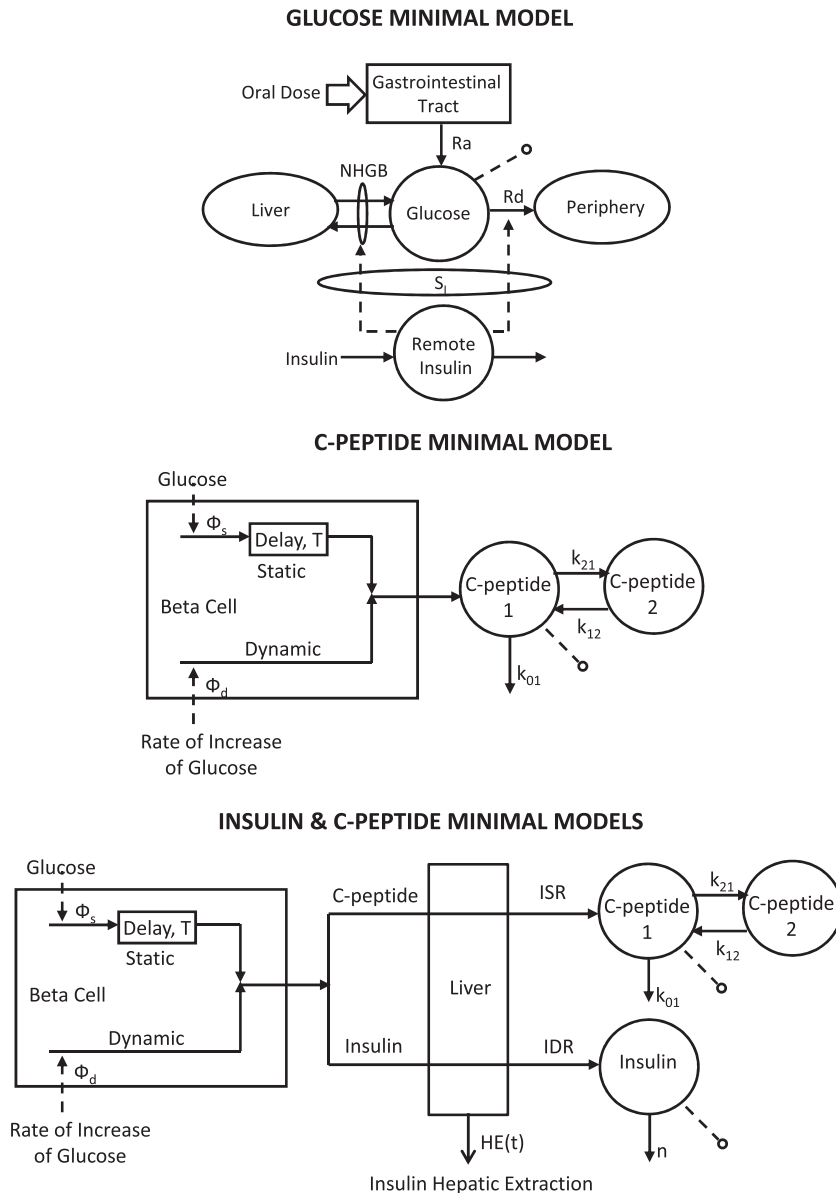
GLUCOSE MINIMAL MODEL

Oral Dose

Gastrointestinal Tract

Ra

NHGB

Liver

Glucose

Rd

Periphery

$S_I$

Insulin

Remote Insulin

C-PEPTIDE MINIMAL MODEL

Glucose

$\Phi_s$

Delay, T

Static

Beta Cell

Dynamic

$\Phi_d$

Rate of Increase of Glucose

C-peptide 1

$k_{21}$

C-peptide 2

$k_{12}$

$k_{01}$

INSULIN & C-PEPTIDE MINIMAL MODELS

Glucose

$\Phi_s$

Delay, T

Static

Beta Cell

Dynamic

$\Phi_d$

Rate of Increase of Glucose

C-peptide

Insulin

Liver

ISR

IDR

C-peptide 1

$k_{21}$

C-peptide 2

$k_{12}$

$k_{01}$

Insulin

n

HE(t)

Insulin Hepatic Extraction